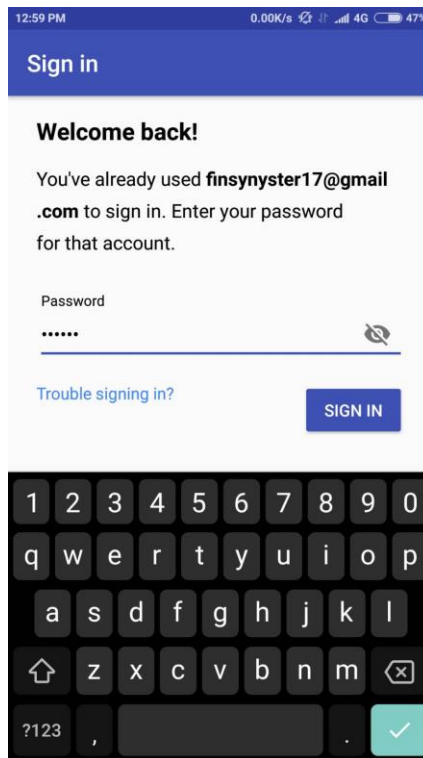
12:59 PM 0.00K/s 4G 47

Sign in

Welcome back!

You've already used finsynyster17@gmail.com to sign in. Enter your password for that account.

Password
••••••

Trouble signing in?

SIGN IN

1 2 3 4 5 6 7 8 9 0
q w e r t y u i o p
a s d f g h j k l
z x c v b n m
?123 , .